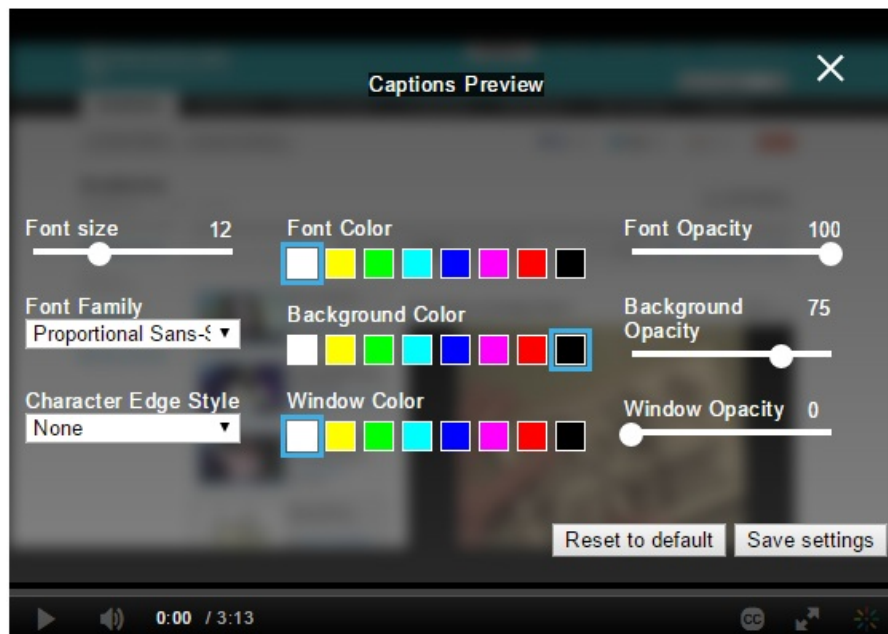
Captions Preview

Font size 12

Font Family
Proportional Sans-S

Character Edge Style
None

Font Color

Background Color

Window Color

Font Opacity 100

Background Opacity 75

Window Opacity 0

Reset to default Save settings

0:00 / 3:13

CC